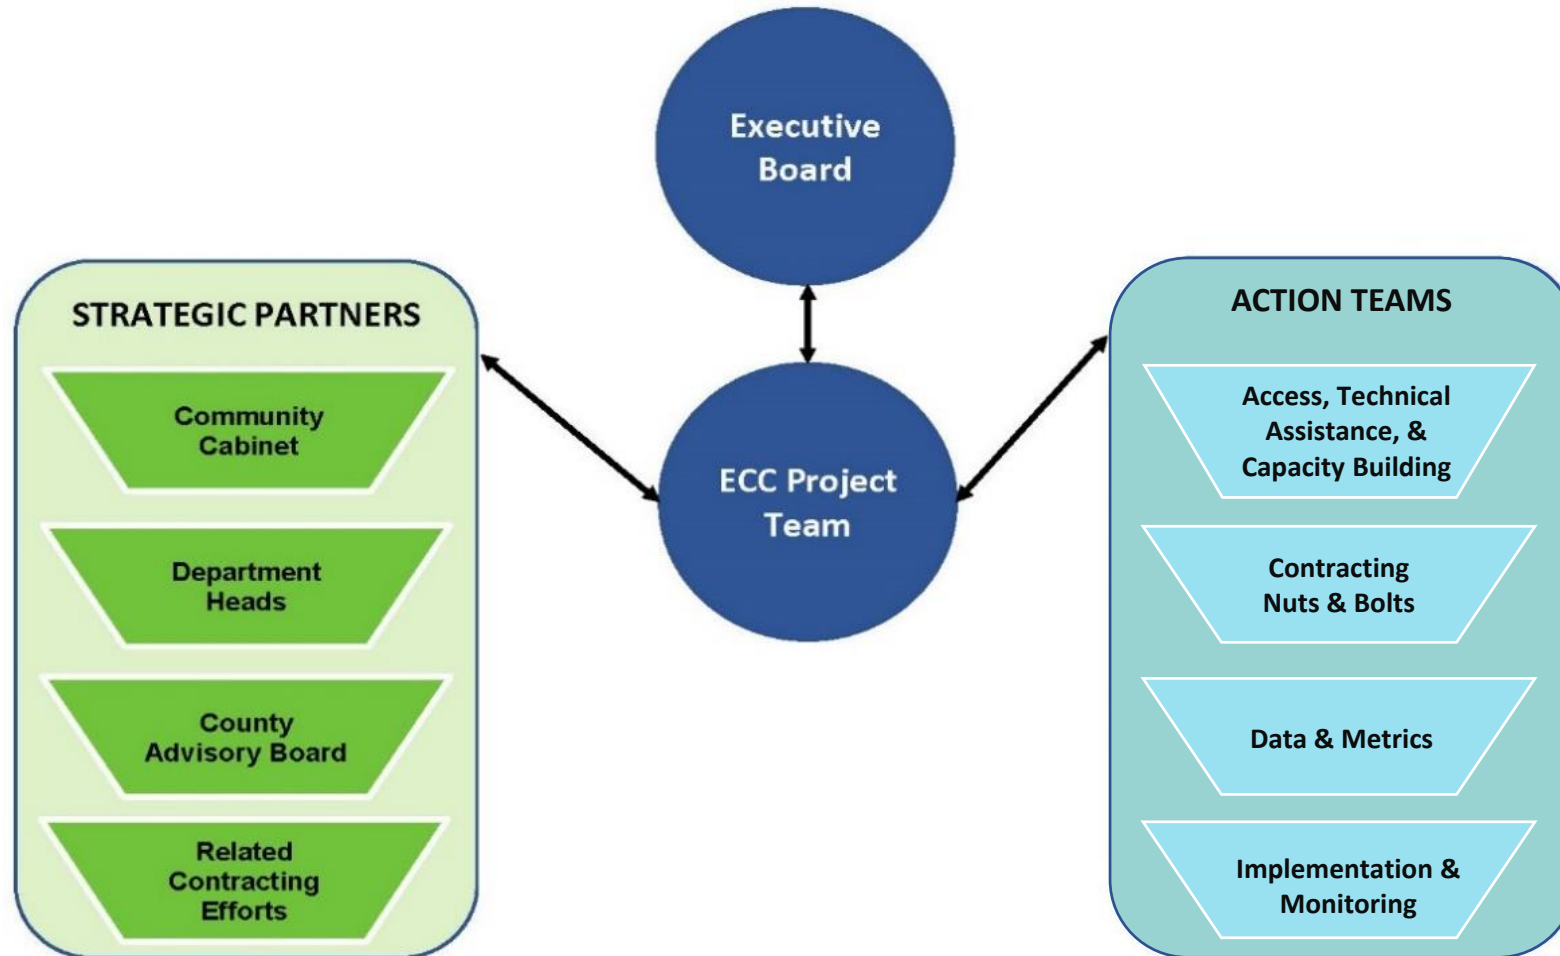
Executive Board

ECC Project Team

STRATEGIC PARTNERS

Community Cabinet

Department Heads

County Advisory Board

Related Contracting Efforts

ACTION TEAMS

Access, Technical Assistance, & Capacity Building

Contracting Nuts & Bolts

Data & Metrics

Implementation & Monitoring